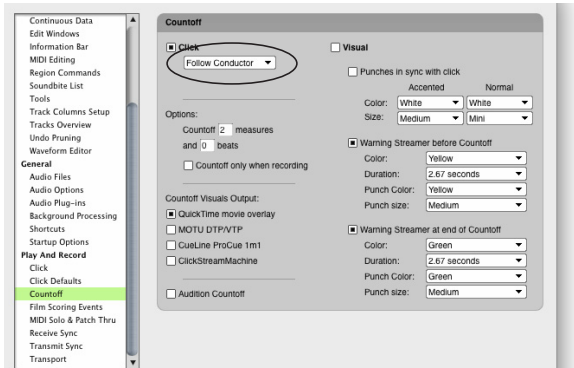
Continuous Data
Edit Windows
Information Bar
MIDI Editing
Region Commands
Soundbite List
Tools
Track Columns Setup
Tracks Overview
Undo Pruning
Waveform Editor
General
Audio Files
Audio Options
Audio Plug-ins
Background Processing
Shortcuts
Startup Options
Play And Record
Click
Click Defaults
Countoff
Film Scoring Events
MIDI Solo & Patch Thru
Receive Sync
Transmit Sync
Transport

Countoff

Click
Follow Conductor

Options:
Countoff 2 measures
and 0 beats
Countoff only when recording

Countoff Visuals Output:
QuickTime movie overlay
MOTU DTP/VTP
CueLine ProCue 1m1
ClickStreamMachine

Audition Countoff

Visual
Punches in sync with click

| | Accented | Normal |
|---|---|---|
| Color: | White | White |
| Size: | Medium | Mini |

Warning Streamer before Countoff
Color: Yellow
Duration: 2.67 seconds
Punch Color: Yellow
Punch size: Medium

Warning Streamer at end of Countoff
Color: Green
Duration: 2.67 seconds
Punch Color: Green
Punch size: Medium